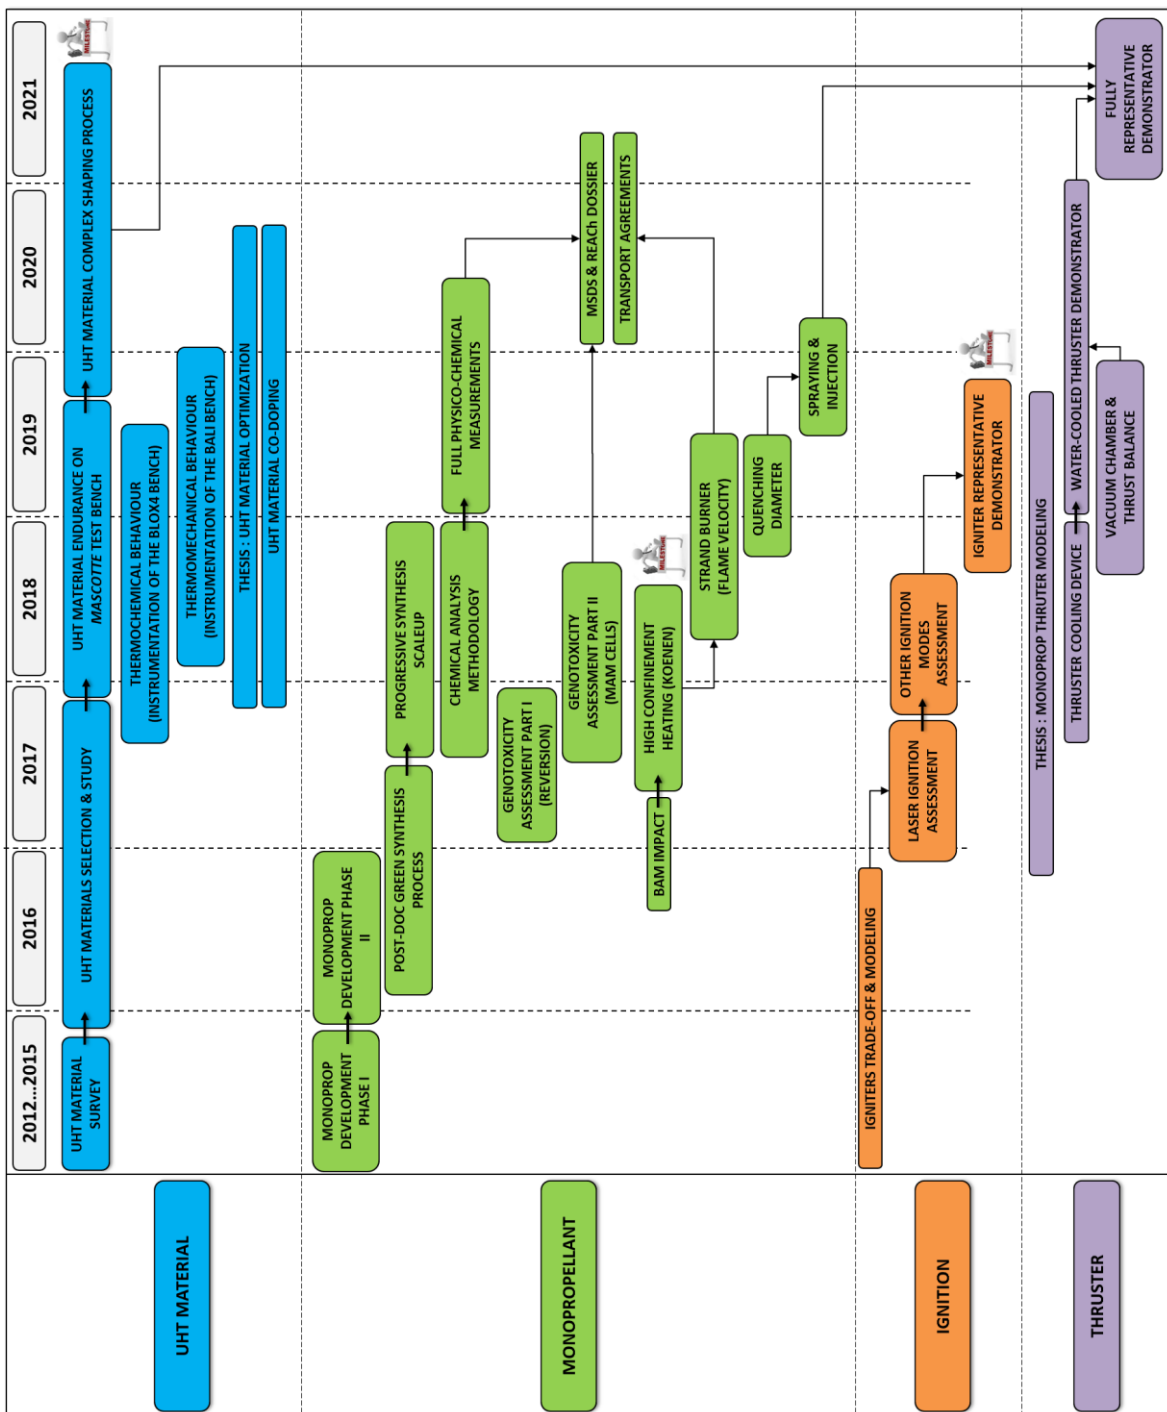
2012...2015
2016
2017
2018
2019
2020
2021

UHT MATERIAL
UHT MATERIAL SURVEY
UHT MATERIALS SELECTION & STUDY
UHT MATERIAL ENDURANCE ON MASCOTTE TEST BENCH
UHT MATERIAL COMPLEX SHAPING PROCESS
THERMOCHEMICAL BEHAVIOUR (INSTRUMENTATION OF THE BLOX4 BENCH)
THERMOMECHANICAL BEHAVIOUR (INSTRUMENTATION OF THE BALI BENCH)
THESIS : UHT MATERIAL OPTIMIZATION
UHT MATERIAL CO-DOPING

MONOPROPELLANT
MONOPROP DEVELOPMENT PHASE I
MONOPROP DEVELOPMENT PHASE II
POST-DOC GREEN SYNTHESIS PROCESS
PROGRESSIVE SYNTHESIS SCALEUP
CHEMICAL ANALYSIS METHODOLOGY
FULL PHYSICO-CHEMICAL MEASUREMENTS
GENOTOXICITY ASSESSMENT PART I (REVERSION)
GENOTOXICITY ASSESSMENT PART II (MAM CELLS)
MSDS & REACh DOSSIER
TRANSPORT AGREEMENTS
BAM IMPACT
HIGH CONFINEMENT HEATING (KOENEN)
STRAND BURNER (FLAME VELOCITY)
QUENCHING DIAMETER
SPRAYING & INJECTION

IGNITION
IGNITERS TRADE-OFF & MODELING
LASER IGNITION ASSESSMENT
OTHER IGNITION MODES ASSESSMENT
IGNITER REPRESENTATIVE DEMONSTRATOR

THRUSTER
THESIS : MONOPROP THRUTER MODELING
THRUSTER COOLING DEVICE
WATER-COOLED THRUSTER DEMONSTRATOR
VACUUM CHAMBER & THRUST BALANCE
FULLY REPRESENTATIVE DEMONSTRATOR

MILESTONE
MILESTONE
MILESTONE